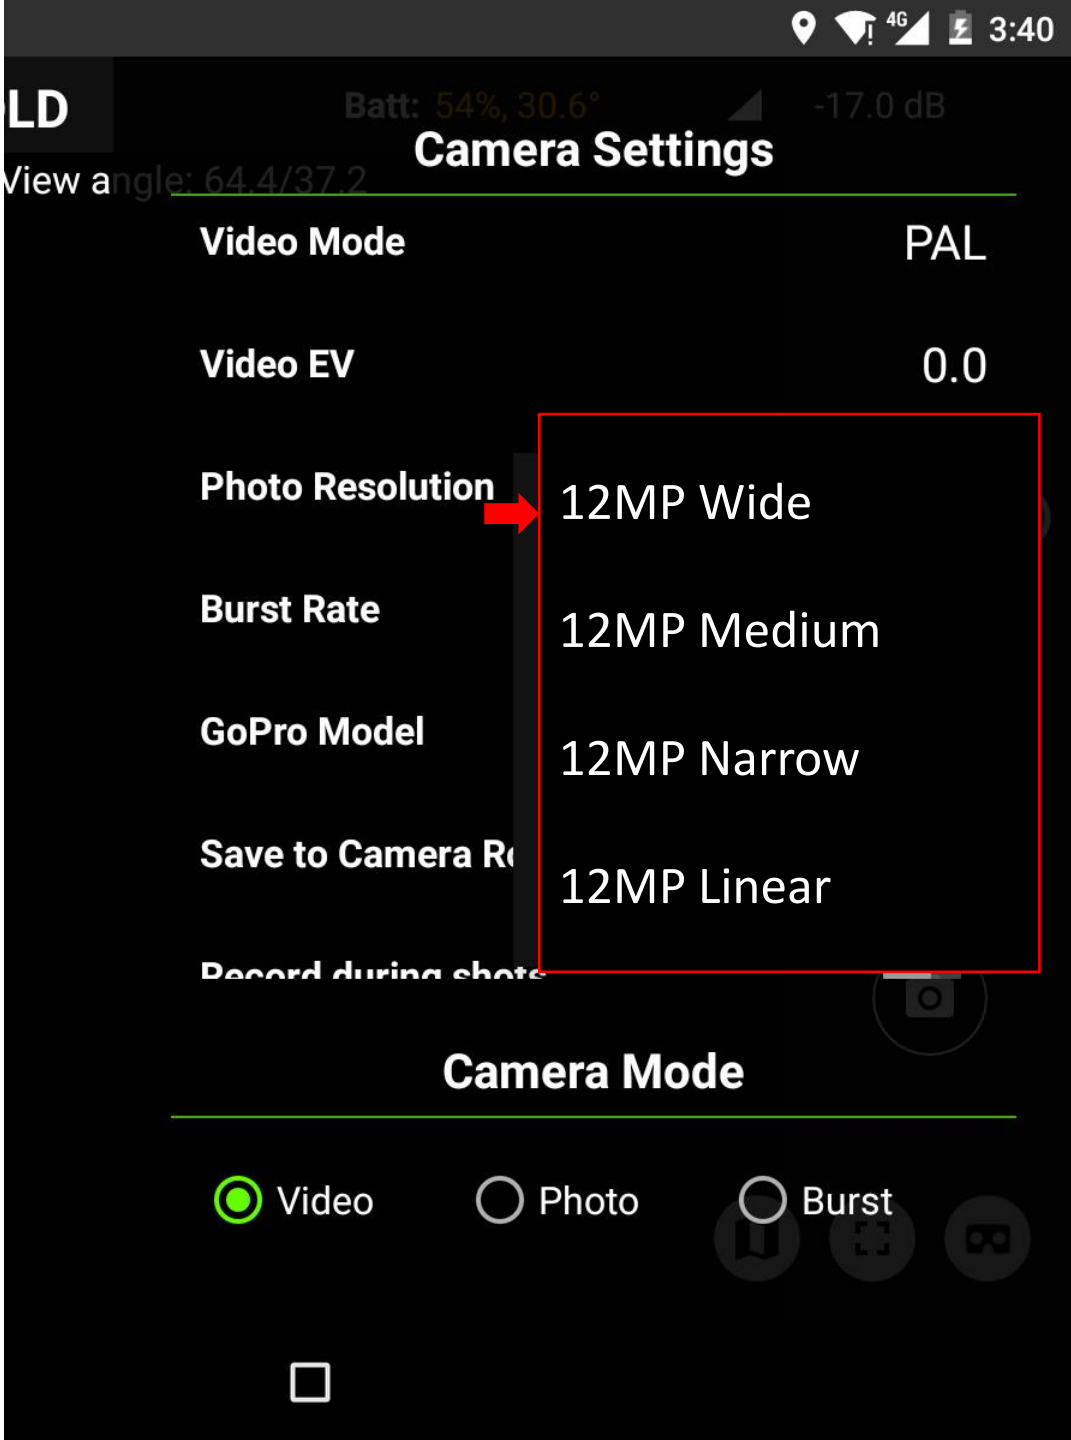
4G 3:40

LD

Batt: 54%, 30.6° -17.0 dB

View angle: 64.4/37.2

Camera Settings

Video Mode PAL

Video EV 0.0

Photo Resolution

Burst Rate

GoPro Model

Save to Camera R

Record during shots

12MP Wide

12MP Medium

12MP Narrow

12MP Linear

Camera Mode

Video Photo Burst